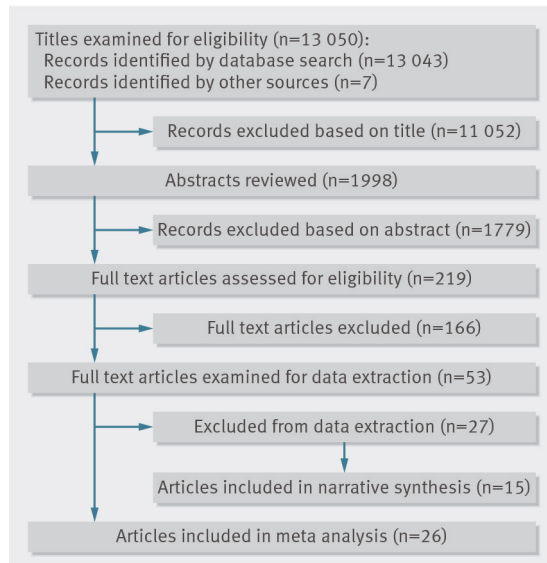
Titles examined for eligibility (n=13 050):
Records identified by database search (n=13 043)
Records identified by other sources (n=7)

Records excluded based on title (n=11 052)

Abstracts reviewed (n=1998)

Records excluded based on abstract (n=1779)

Full text articles assessed for eligibility (n=219)

Full text articles excluded (n=166)

Full text articles examined for data extraction (n=53)

Excluded from data extraction (n=27)

Articles included in narrative synthesis (n=15)

Articles included in meta analysis (n=26)